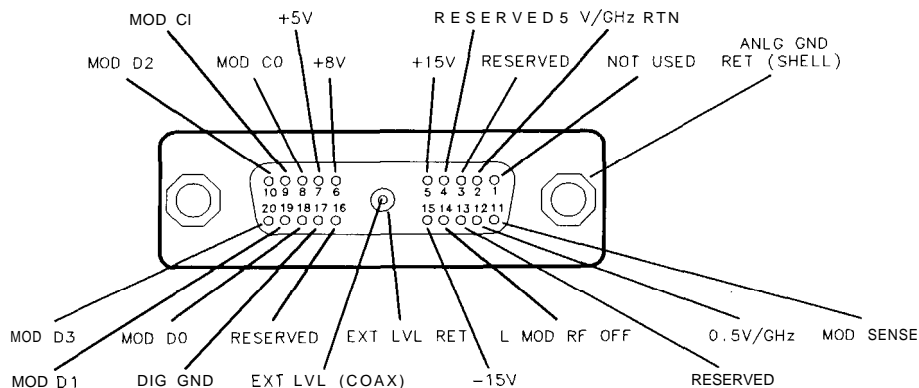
MOD CI
+5V
RESERVED
5 V/GHz RTN
MOD D2
MOD C0
+8V
+15V
RESERVED
NOT USED
ANLG GND RET (SHELL)

10 9 8 7 6
5 4 3 2 1
20 19 18 17 16
15 14 13 12 11

MOD D3
MOD D0
RESERVED
EXT LVL RET
L MOD RF OFF
0.5V/GHz
MOD SENSE
MOD D1
DIG GND
EXT LVL (COAX)
−15V
RESERVED